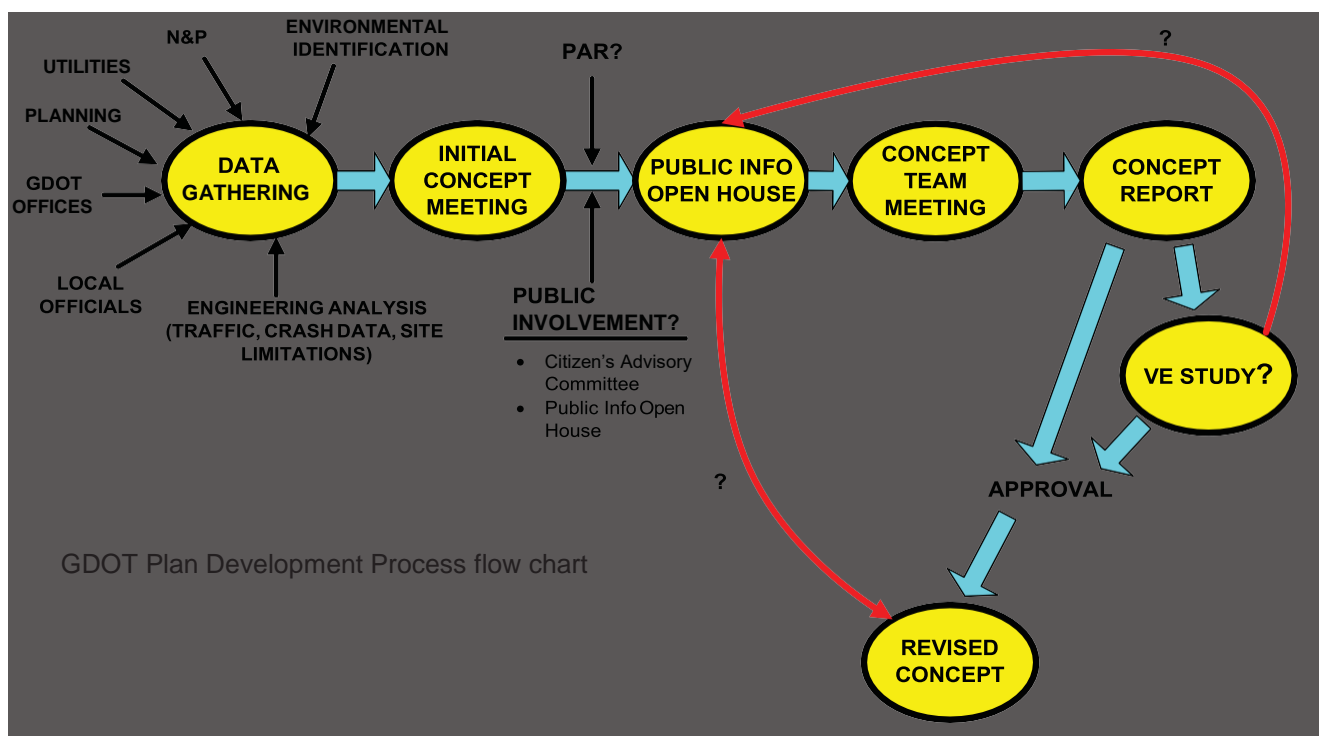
N&P

ENVIRONMENTAL IDENTIFICATION

UTILITIES

PLANNING

GDOT OFFICES

LOCAL OFFICIALS

DATA GATHERING

ENGINEERING ANALYSIS (TRAFFIC, CRASH DATA, SITE LIMITATIONS)

INITIAL CONCEPT MEETING

PAR?

PUBLIC INVOLVEMENT?

- Citizen's Advisory Committee
- Public Info Open House

PUBLIC INFO OPEN HOUSE

CONCEPT TEAM MEETING

CONCEPT REPORT

?

VE STUDY?

APPROVAL

?

REVISED CONCEPT

GDOT Plan Development Process flow chart